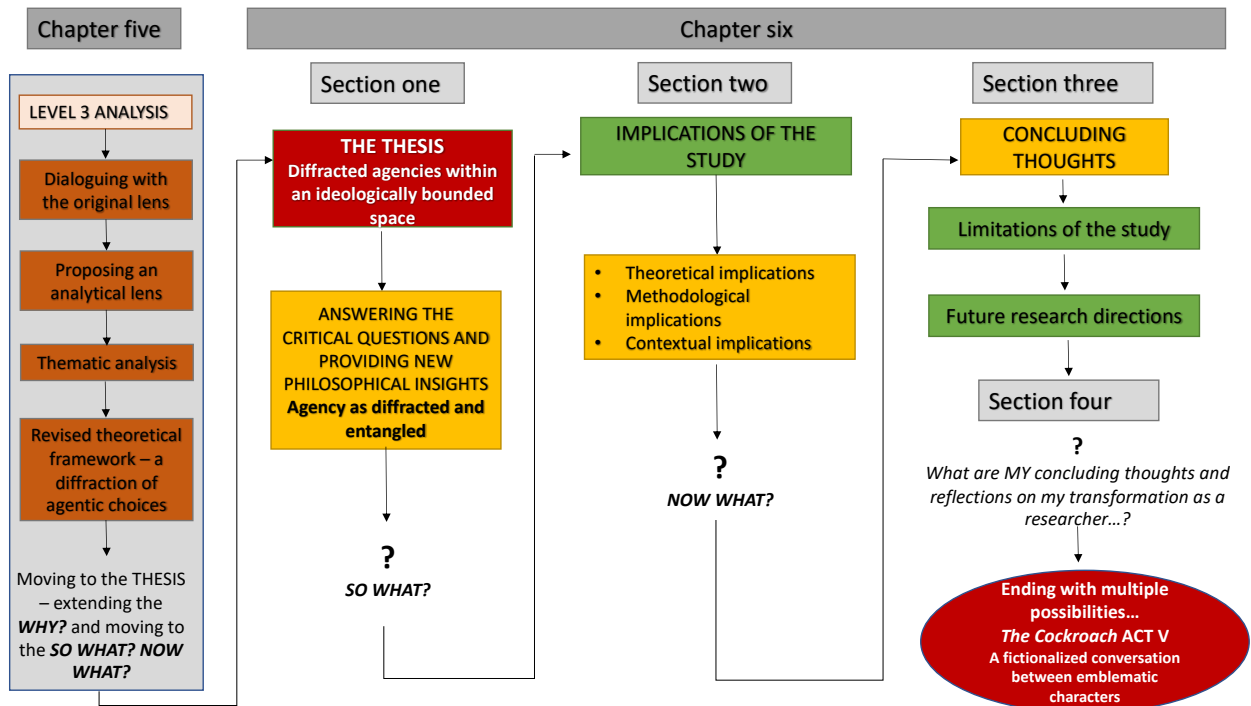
Chapter five

LEVEL 3 ANALYSIS

Dialoguing with the original lens

Proposing an analytical lens

Thematic analysis

Revised theoretical framework – a diffraction of agentic choices

Moving to the THESIS – extending the ***WHY?*** and moving to the ***SO WHAT? NOW WHAT?***

Chapter six

Section one

THE THESIS
Diffracted agencies within an ideologically bounded space

ANSWERING THE CRITICAL QUESTIONS AND PROVIDING NEW PHILOSOPHICAL INSIGHTS
**Agency as diffracted and entangled**

?
***SO WHAT?***

Section two

IMPLICATIONS OF THE STUDY

- Theoretical implications
- Methodological implications
- Contextual implications

?
***NOW WHAT?***

Section three

CONCLUDING THOUGHTS

Limitations of the study

Future research directions

Section four

?
*What are MY concluding thoughts and reflections on my transformation as a researcher…?*

Ending with multiple possibilities…
*The Cockroach* ACT V
A fictionalized conversation between emblematic characters